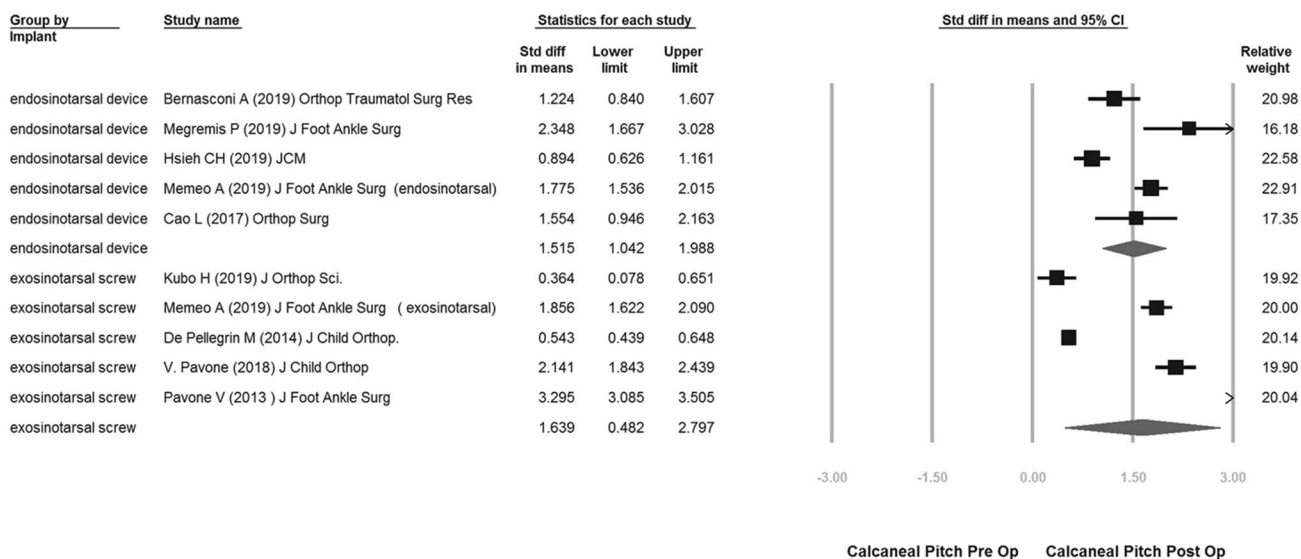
| Group by Implant | Study name | Std diff in means | Lower limit | Upper limit | Relative weight |
|---|---|---|---|---|---|
| endosinotarsal device | Bernasconi A (2019) Orthop Traumatol Surg Res | 1.224 | 0.840 | 1.607 | 20.98 |
| endosinotarsal device | Megremis P (2019) J Foot Ankle Surg | 2.348 | 1.667 | 3.028 | 16.18 |
| endosinotarsal device | Hsieh CH (2019) JCM | 0.894 | 0.626 | 1.161 | 22.58 |
| endosinotarsal device | Memeo A (2019) J Foot Ankle Surg (endosinotarsal) | 1.775 | 1.536 | 2.015 | 22.91 |
| endosinotarsal device | Cao L (2017) Orthop Surg | 1.554 | 0.946 | 2.163 | 17.35 |
| endosinotarsal device | | 1.515 | 1.042 | 1.988 | |
| exosinotarsal screw | Kubo H (2019) J Orthop Sci. | 0.364 | 0.078 | 0.651 | 19.92 |
| exosinotarsal screw | Memeo A (2019) J Foot Ankle Surg ( exosinotarsal) | 1.856 | 1.622 | 2.090 | 20.00 |
| exosinotarsal screw | De Pellegrin M (2014) J Child Orthop. | 0.543 | 0.439 | 0.648 | 20.14 |
| exosinotarsal screw | V. Pavone (2018) J Child Orthop | 2.141 | 1.843 | 2.439 | 19.90 |
| exosinotarsal screw | Pavone V (2013 ) J Foot Ankle Surg | 3.295 | 3.085 | 3.505 | 20.04 |
| exosinotarsal screw | | 1.639 | 0.482 | 2.797 | |

Statistics for each study

Std diff in means and 95% CI

-3.00 -1.50 0.00 1.50 3.00

Calcaneal Pitch Pre Op Calcaneal Pitch Post Op